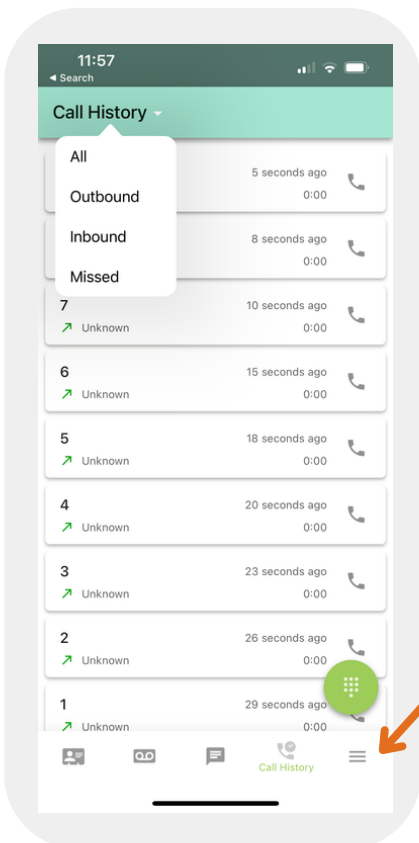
11:57
◀ Search

Call History

All
Outbound
Inbound
Missed

5 seconds ago
0:00

8 seconds ago
0:00

7
Unknown
10 seconds ago
0:00

6
Unknown
15 seconds ago
0:00

5
Unknown
18 seconds ago
0:00

4
Unknown
20 seconds ago
0:00

3
Unknown
23 seconds ago
0:00

2
Unknown
26 seconds ago
0:00

1
Unknown
29 seconds ago
0:00

Call History